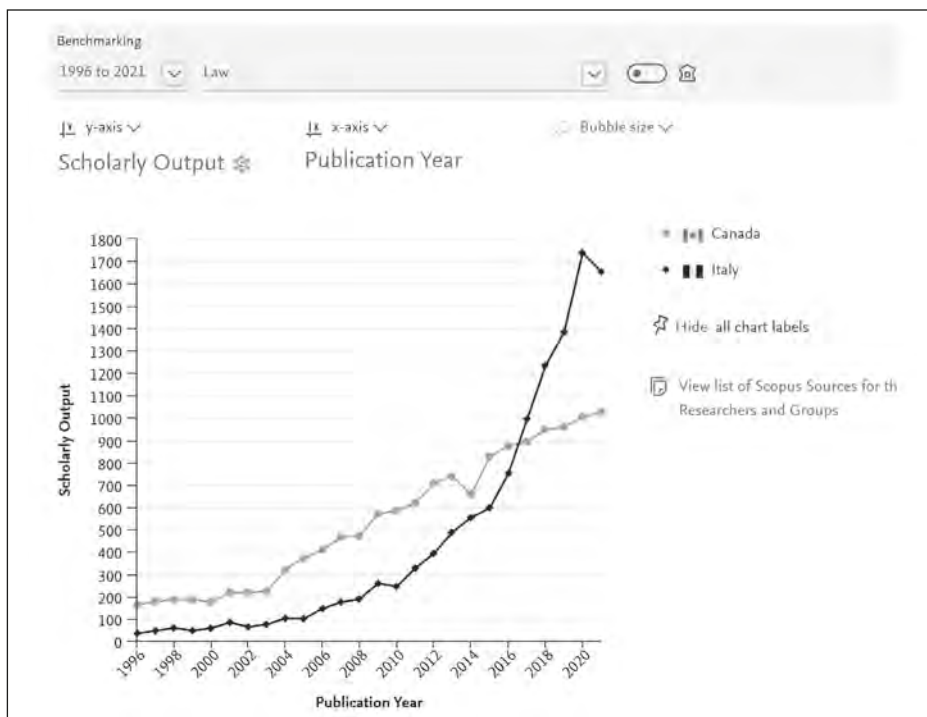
Benchmarking
1996 to 2021 Law

y-axis
Scholarly Output

x-axis
Publication Year

Bubble size

Canada
Italy

Hide all chart labels

View list of Scopus Sources for th Researchers and Groups

1800
1700
1600
1500
1400
1300
1200
1100
1000
900
800
700
600
500
400
300
200
100
0

Scholarly Output

1996 1998 2000 2002 2004 2006 2008 2010 2012 2014 2016 2018 2020

Publication Year